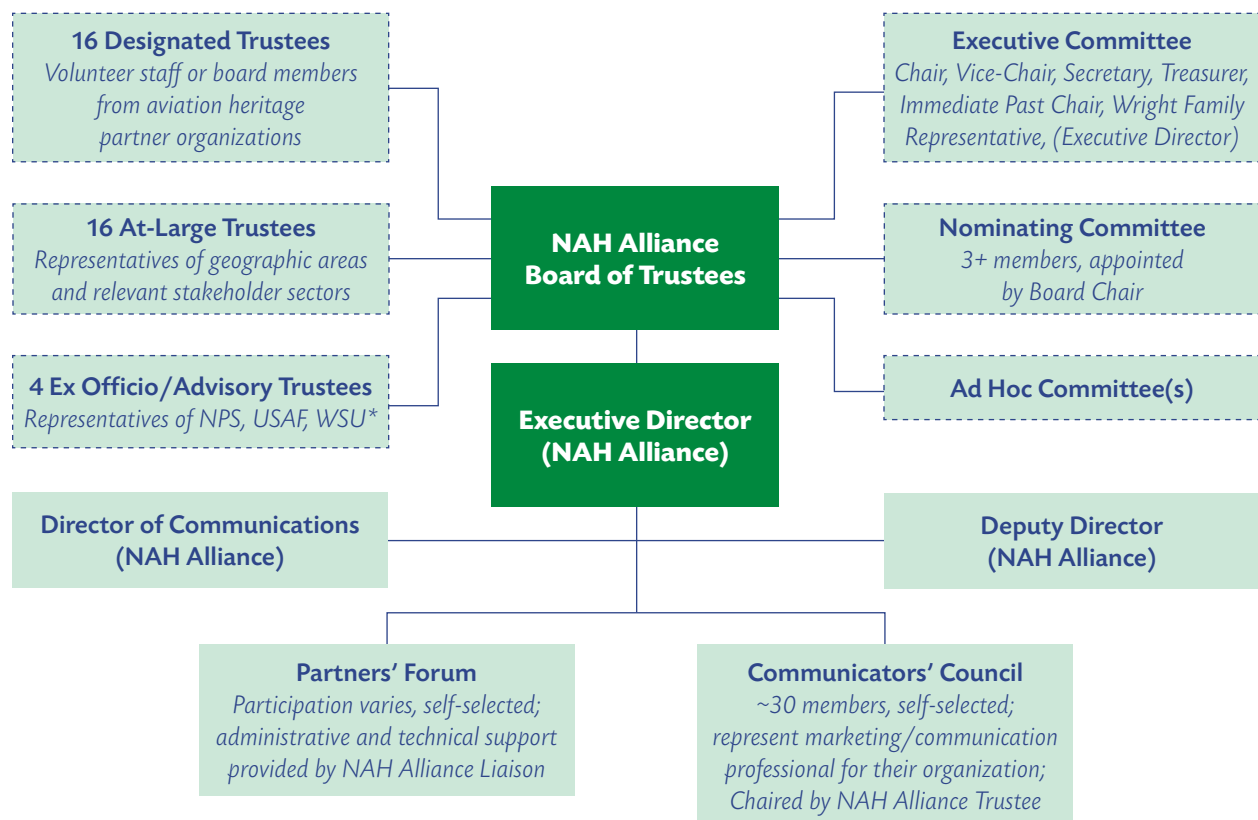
16 Designated Trustees
Volunteer staff or board members from aviation heritage partner organizations

16 At-Large Trustees
Representatives of geographic areas and relevant stakeholder sectors

4 Ex Officio/Advisory Trustees
Representatives of NPS, USAF, WSU*

NAH Alliance
Board of Trustees

Executive Committee
Chair, Vice-Chair, Secretary, Treasurer, Immediate Past Chair, Wright Family Representative, (Executive Director)

Nominating Committee
3+ members, appointed by Board Chair

Ad Hoc Committee(s)

Executive Director
(NAH Alliance)

Director of Communications
(NAH Alliance)

Deputy Director
(NAH Alliance)

Partners' Forum
Participation varies, self-selected; administrative and technical support provided by NAH Alliance Liaison

Communicators' Council
~30 members, self-selected; represent marketing/communication professional for their organization; Chaired by NAH Alliance Trustee